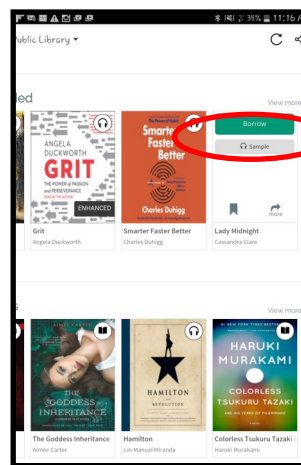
39% 11:16

ublic Library

led

View more

ANGELA DUCKWORTH

GRIT

THE POWER of PASSION and PERSEVERANCE

ENHANCED

Smarter Faster Better

Charles Duhigg

Borrow

Sample

more

Grit
Angela Duckworth

Smarter Faster Better
Charles Duhigg

Lady Midnight
Cassandra Clare

s

View more

AIMÉE CARTER

THE GODDESS INHERITANCE

HAMILTON
THE REVOLUTION

HARUKI MURAKAMI

COLORLESS TSUKURU TAZAKI
AND HIS YEARS OF PILGRIMAGE

The Goddess Inheritance
Aimée Carter

Hamilton
Lin-Manuel Miranda

Colorless Tsukuru Tazaki
Haruki Murakami